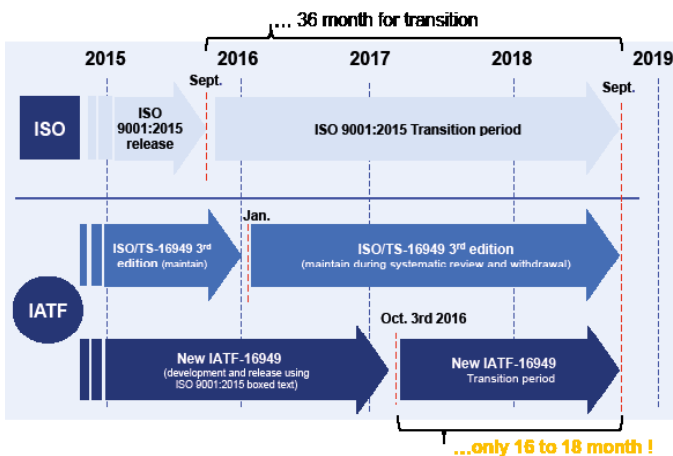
… 36 month for transition

2015

2016

2017

2018

2019

Sept.

Sept.

ISO

ISO 9001:2015 release

ISO 9001:2015 Transition period

Jan.

IATF

ISO/TS-16949 3rd edition (maintain)

ISO/TS-16949 3rd edition (maintain during systematic review and withdrawal)

Oct. 3rd 2016

New IATF-16949 (development and release using ISO 9001:2015 boxed text)

New IATF-16949 Transition period

…only 16 to 18 month !